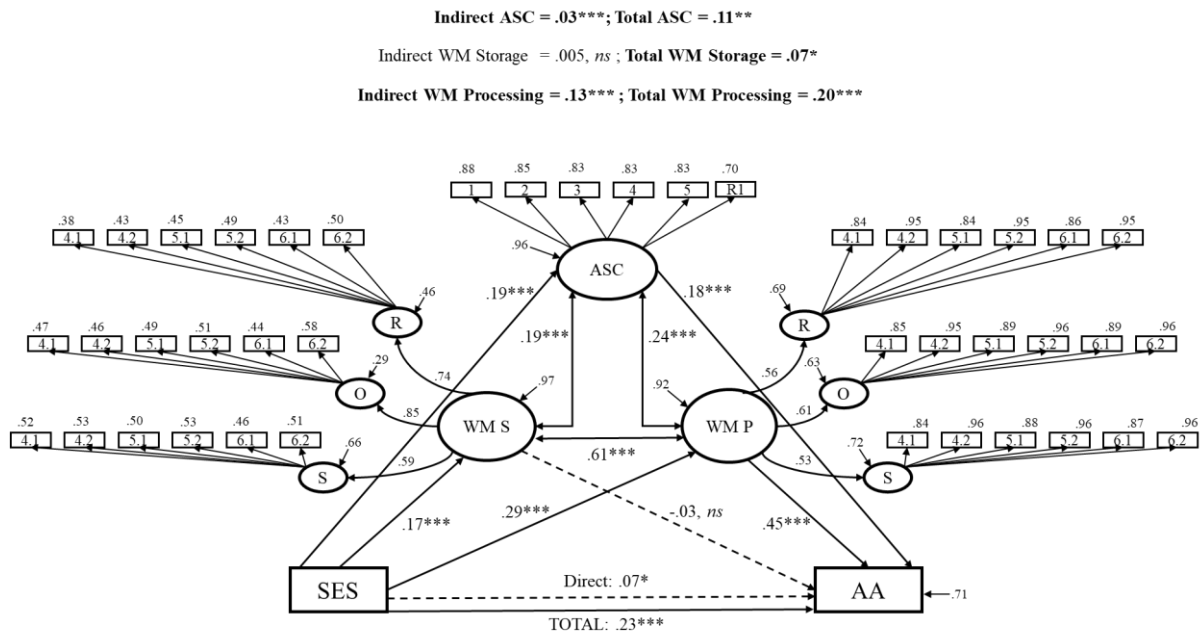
Indirect ASC = .03***; Total ASC = .11**

Indirect WM Storage = .005, *ns* ; Total WM Storage = .07*

Indirect WM Processing = .13*** ; Total WM Processing = .20***

.88 .85 .83 .83 .83 .70
1 2 3 4 5 R1

.96 ASC

.38 .43 .45 .49 .43 .50
4.1 4.2 5.1 5.2 6.1 6.2
.46 R

.47 .46 .49 .51 .44 .58
4.1 4.2 5.1 5.2 6.1 6.2
.29 O

.52 .53 .50 .53 .46 .51
4.1 4.2 5.1 5.2 6.1 6.2
.66 S

.84 .95 .84 .95 .86 .95
4.1 4.2 5.1 5.2 6.1 6.2
.69 R

.85 .95 .89 .96 .89 .96
4.1 4.2 5.1 5.2 6.1 6.2
.63 O

.84 .96 .88 .96 .87 .96
4.1 4.2 5.1 5.2 6.1 6.2
.72 S

.19*** .18*** .19*** .24***

.74 .97 .92 .56

.85 WM S WM P .61

.59 .61*** .53

.17*** .29*** -.03, *ns* .45***

SES Direct: .07* AA .71

TOTAL: .23***